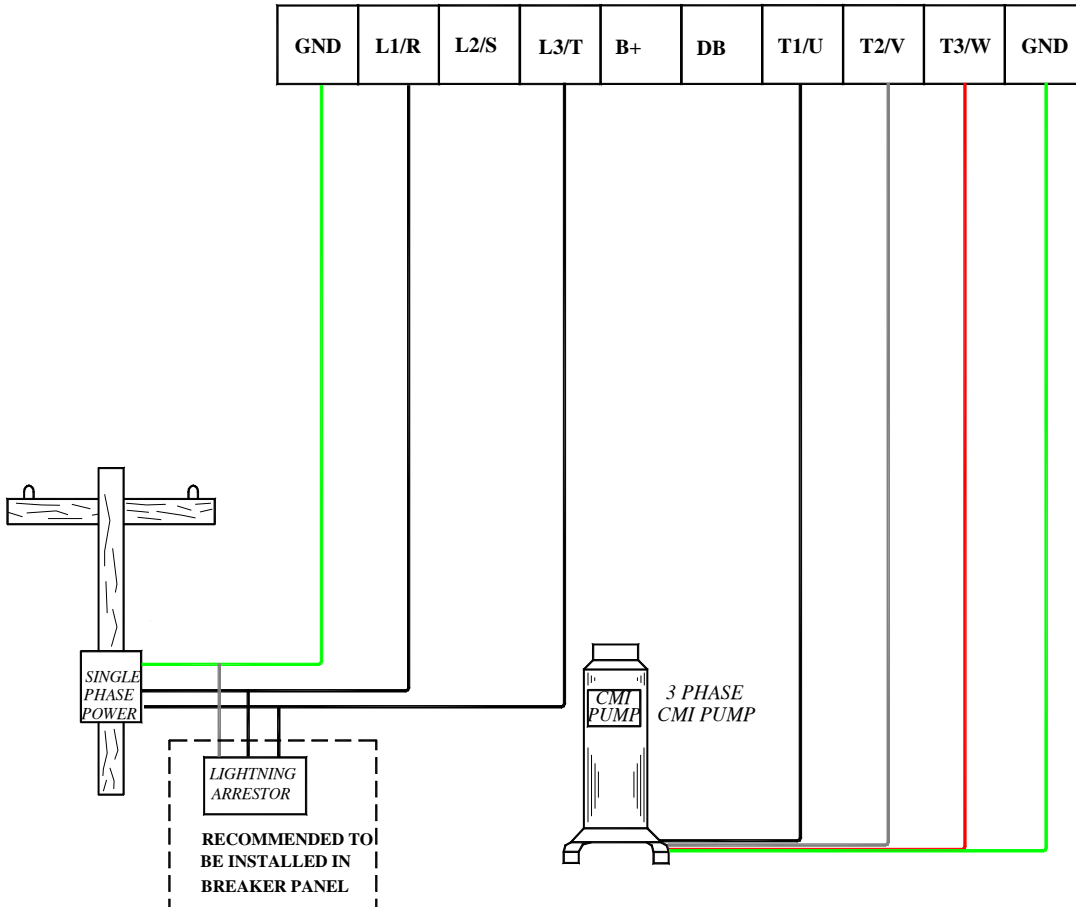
| GND | L1/R | L2/S | L3/T | B+ | DB | T1/U | T2/V | T3/W | GND |
|---|---|---|---|---|---|---|---|---|---|

SINGLE PHASE POWER

LIGHTNING ARRESTOR

RECOMMENDED TO BE INSTALLED IN BREAKER PANEL

CMI PUMP

3 PHASE CMI PUMP